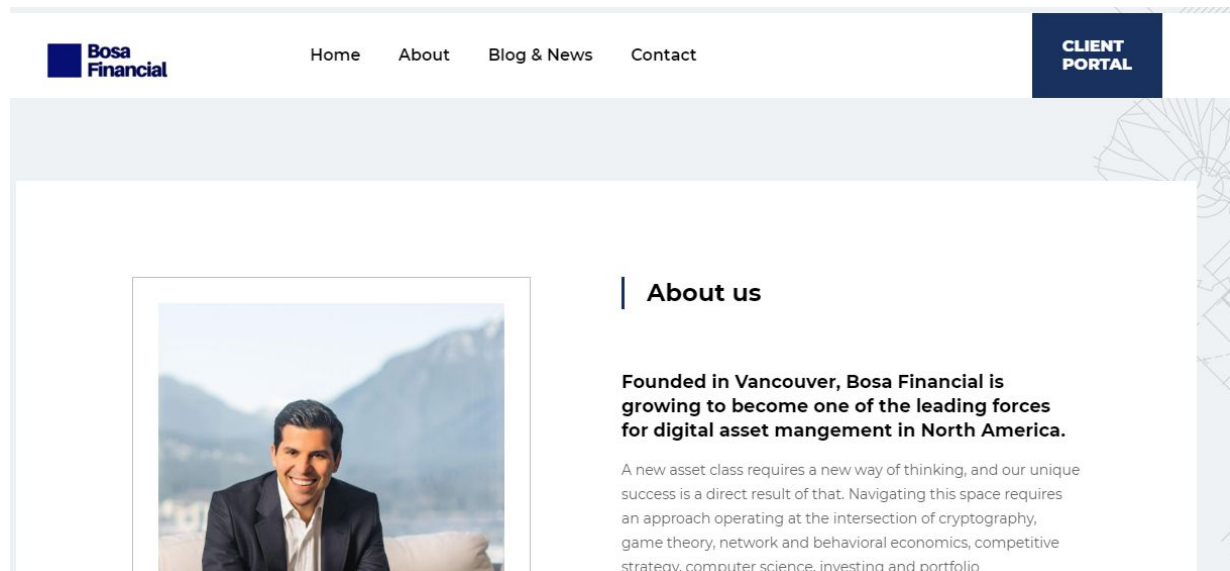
Bosa Financial

Home About Blog & News Contact

CLIENT PORTAL

About us

Founded in Vancouver, Bosa Financial is growing to become one of the leading forces for digital asset mangement in North America.

A new asset class requires a new way of thinking, and our unique success is a direct result of that. Navigating this space requires an approach operating at the intersection of cryptography, game theory, network and behavioral economics, competitive strategy, computer science, investing and portfolio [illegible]